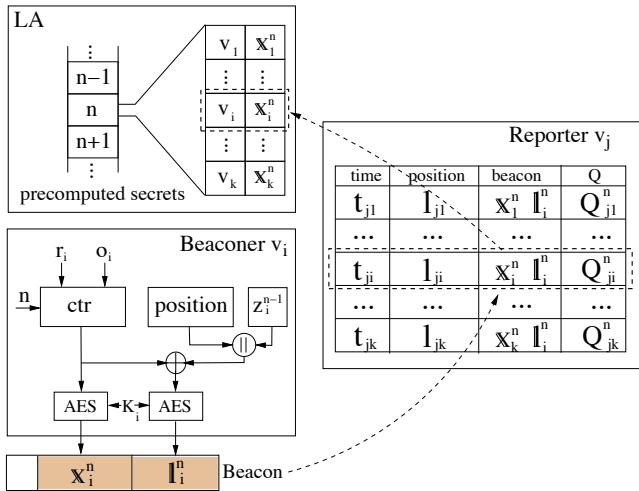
LA

⋮
n−1
n
n+1
⋮
precomputed secrets

| $v_1$ | $\mathbb{x}_1^n$ |
|---|---|
| ⋮ | ⋮ |
| $v_i$ | $\mathbb{x}_i^n$ |
| ⋮ | ⋮ |
| $v_k$ | $\mathbb{x}_k^n$ |

Reporter $v_j$

| time | position | beacon | Q |
|---|---|---|---|
| $t_{j1}$ | $l_{j1}$ | $\mathbb{x}_1^n$ $\mathbb{l}_1^n$ | $Q_{j1}^n$ |
| ... | ... | ... | ... |
| $t_{ji}$ | $l_{ji}$ | $\mathbb{x}_i^n$ $\mathbb{l}_i^n$ | $Q_{ji}^n$ |
| ... | ... | ... | ... |
| $t_{jk}$ | $l_{jk}$ | $\mathbb{x}_k^n$ $\mathbb{l}_k^n$ | $Q_{jk}^n$ |

Beaconer $v_i$

$r_i$ $o_i$
n
ctr
position
$z_i^{n-1}$
||
$\oplus$
AES
$K_i$
AES

$\mathbb{x}_i^n$ $\mathbb{l}_i^n$ Beacon